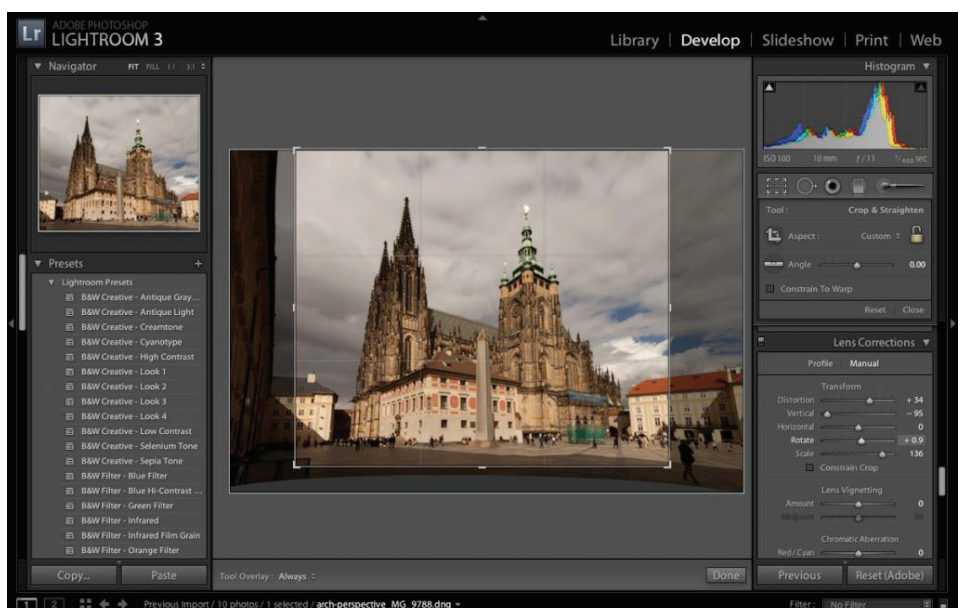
Lr ADOBE PHOTOSHOP LIGHTROOM 3

Library | Develop | Slideshow | Print | Web

Navigator FIT FILL 1:1 3:1

Presets +

Lightroom Presets
B&W Creative - Antique Gray...
B&W Creative - Antique Light
B&W Creative - Creamtone
B&W Creative - Cyanotype
B&W Creative - High Contrast
B&W Creative - Look 1
B&W Creative - Look 2
B&W Creative - Look 3
B&W Creative - Look 4
B&W Creative - Low Contrast
B&W Creative - Selenium Tone
B&W Creative - Sepia Tone
B&W Filter - Blue Filter
B&W Filter - Blue Hi-Contrast ...
B&W Filter - Green Filter
B&W Filter - Infrared
B&W Filter - Infrared Film Grain
B&W Filter - Orange Filter

Copy... Paste

Tool Overlay : Always

Done

Histogram

ISO 100 10 mm f / 11 $\frac{1}{400}$ sec

Tool : Crop & Straighten
Aspect : Custom
Angle 0.00
Constrain To Warp
Reset Close

Lens Corrections
Profile Manual
Transform
Distortion + 34
Vertical − 95
Horizontal 0
Rotate + 0.9
Scale 136
Constrain Crop
Lens Vignetting
Amount 0
Midpoint 50
Chromatic Aberration
Red / Cyan 0

Previous Reset (Adobe)

1 2 Previous Import / 10 photos / 1 selected / arch-perspective_MG_9788.dng

Filter : No Filter